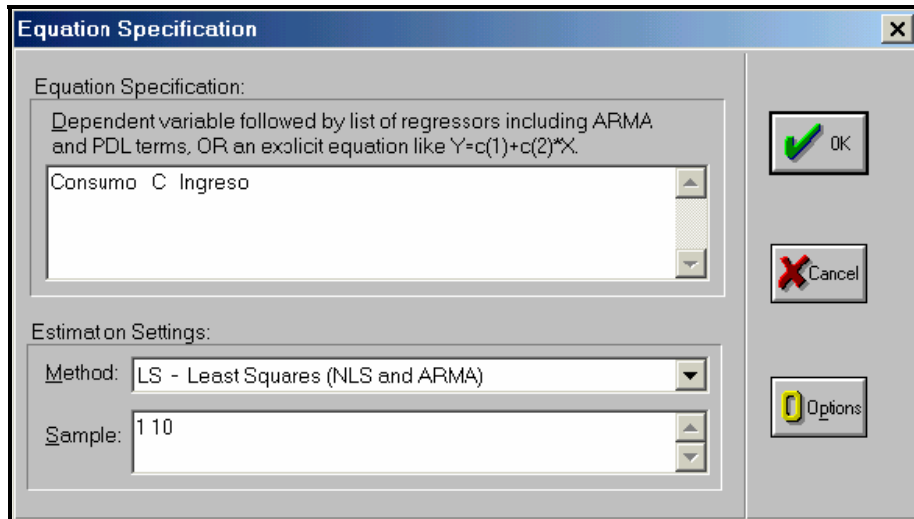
Equation Specification

Equation Specification:

Dependent variable followed by list of regressors including ARMA and PDL terms, OR an explicit equation like Y=c(1)+c(2)*X.

Consumo C Ingreso

Estimation Settings:

Method: LS - Least Squares (NLS and ARMA)

Sample: 1 10

OK

Cancel

Options